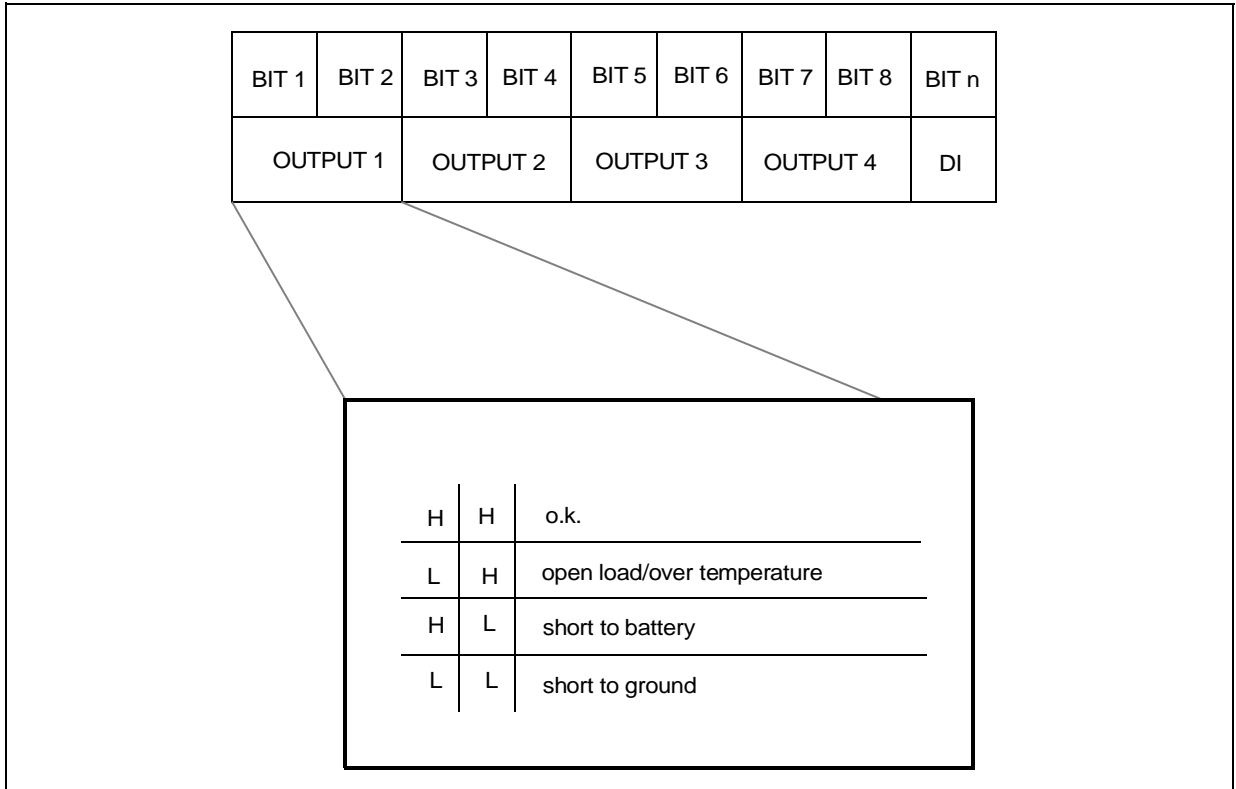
| BIT 1 | BIT 2 | BIT 3 | BIT 4 | BIT 5 | BIT 6 | BIT 7 | BIT 8 | BIT n |
|---|---|---|---|---|---|---|---|---|
| OUTPUT 1 | | OUTPUT 2 | | OUTPUT 3 | | OUTPUT 4 | | DI |

| | | |
|---|---|---|
| H | H | o.k. |
| L | H | open load/over temperature |
| H | L | short to battery |
| L | L | short to ground |